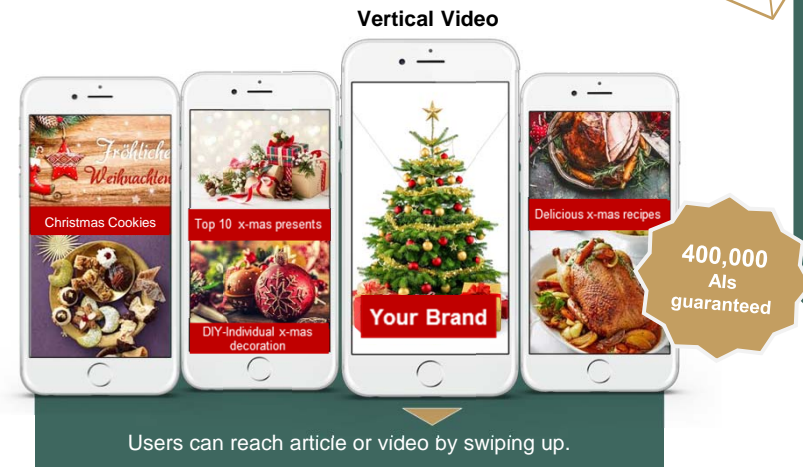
Vertical Video

Fröhliche Weihnachten

Christmas Cookies

Top 10 x-mas presents

DIY-Individual x-mas decoration

Your Brand

Delicious x-mas recipes

400,000 AIs guaranteed

Users can reach article or video by swiping up.